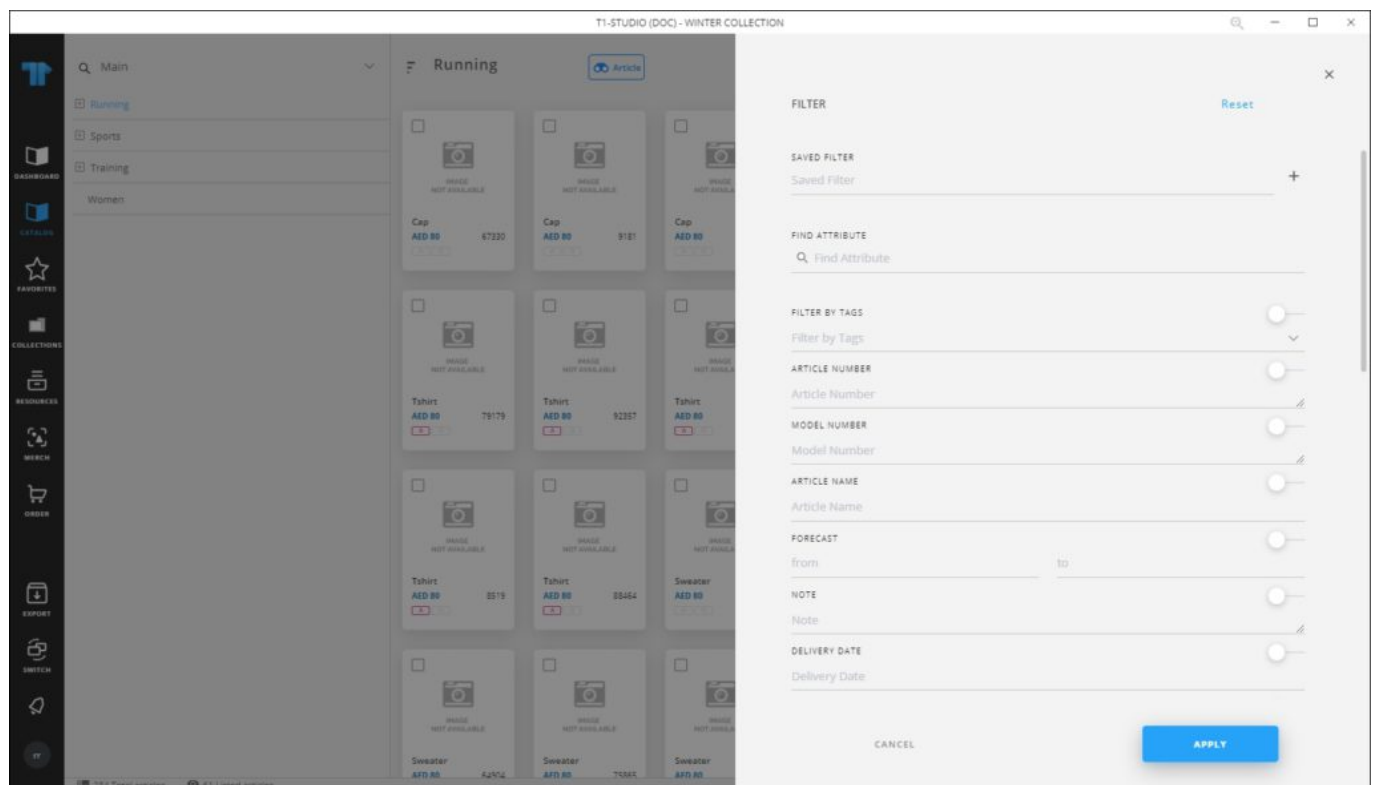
T1-STUDIO (DOC) - WINTER COLLECTION

DASHBOARD
CATALOG
FAVORITES
COLLECTIONS
RESOURCES
MERCH
ORDER
EXPORT
SWITCH

Main
Running
Sports
Training
Women

Running
Article

IMAGE NOT AVAILABLE
Cap
AED 80 67330

IMAGE NOT AVAILABLE
Cap
AED 80 9181

IMAGE NOT AVAILABLE
Cap
AED 80

IMAGE NOT AVAILABLE
Tshirt
AED 80 79179

IMAGE NOT AVAILABLE
Tshirt
AED 80 92357

IMAGE NOT AVAILABLE
Tshirt
AED 80

IMAGE NOT AVAILABLE
Tshirt
AED 80 8519

IMAGE NOT AVAILABLE
Tshirt
AED 80 88464

IMAGE NOT AVAILABLE
Sweater
AED 80

IMAGE NOT AVAILABLE
Sweater
AED 80 64904

IMAGE NOT AVAILABLE
Sweater
AED 80 75865

IMAGE NOT AVAILABLE
Sweater
AED 80

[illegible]

FILTER
Reset

SAVED FILTER
Saved Filter
+

FIND ATTRIBUTE
Find Attribute

FILTER BY TAGS
Filter by Tags

ARTICLE NUMBER
Article Number

MODEL NUMBER
Model Number

ARTICLE NAME
Article Name

FORECAST
from
to

NOTE
Note

DELIVERY DATE
Delivery Date

CANCEL
APPLY